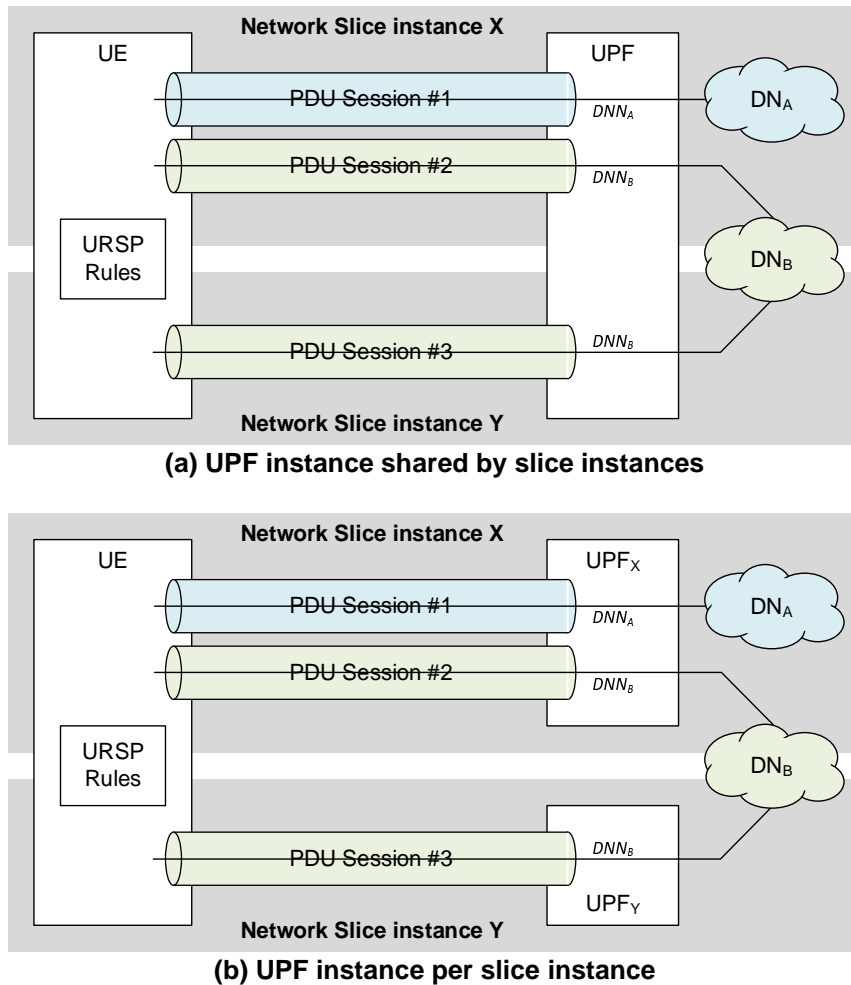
Network Slice instance X

UE

UPF

PDU Session #1

$DNN_A$

$DN_A$

PDU Session #2

$DNN_B$

URSP Rules

$DN_B$

PDU Session #3

$DNN_B$

Network Slice instance Y

(a) UPF instance shared by slice instances

Network Slice instance X

UE

$UPF_X$

PDU Session #1

$DNN_A$

$DN_A$

PDU Session #2

$DNN_B$

URSP Rules

$DN_B$

PDU Session #3

$DNN_B$

$UPF_Y$

Network Slice instance Y

(b) UPF instance per slice instance